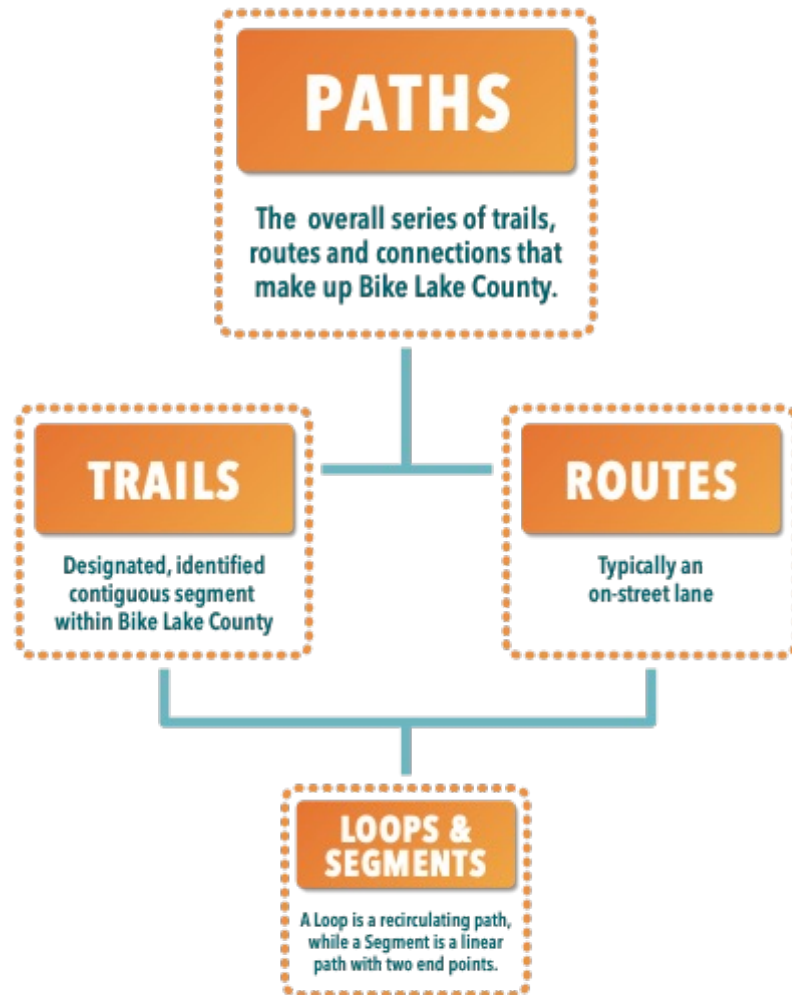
PATHS

The overall series of trails, routes and connections that make up Bike Lake County.

TRAILS

Designated, identified contiguous segment within Bike Lake County

ROUTES

Typically an on-street lane

LOOPS & SEGMENTS

A Loop is a recirculating path, while a Segment is a linear path with two end points.